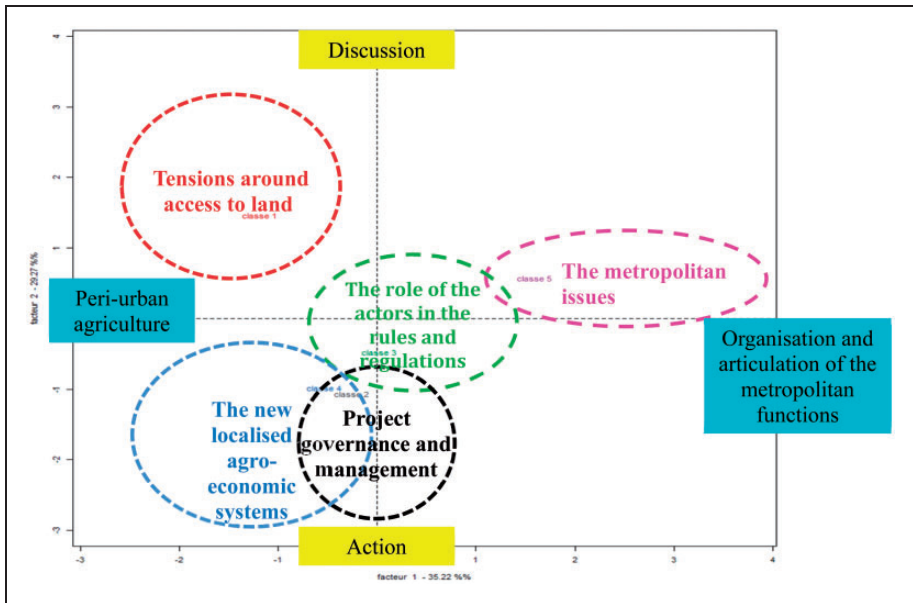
Discussion

Tensions around access to land

classe 1

Peri-urban agriculture

The role of the actors in the rules and regulations

classe 3

classe 5

The metropolitan issues

Organisation and articulation of the metropolitan functions

classe 4

classe 2

The new localised agro-economic systems

Project governance and management

Action

facteur 2 - 29.27 %%

facteur 1 - 35.22 %%

4
3
2
1
-1
-2
-3

-3
-2
1
2
3
4